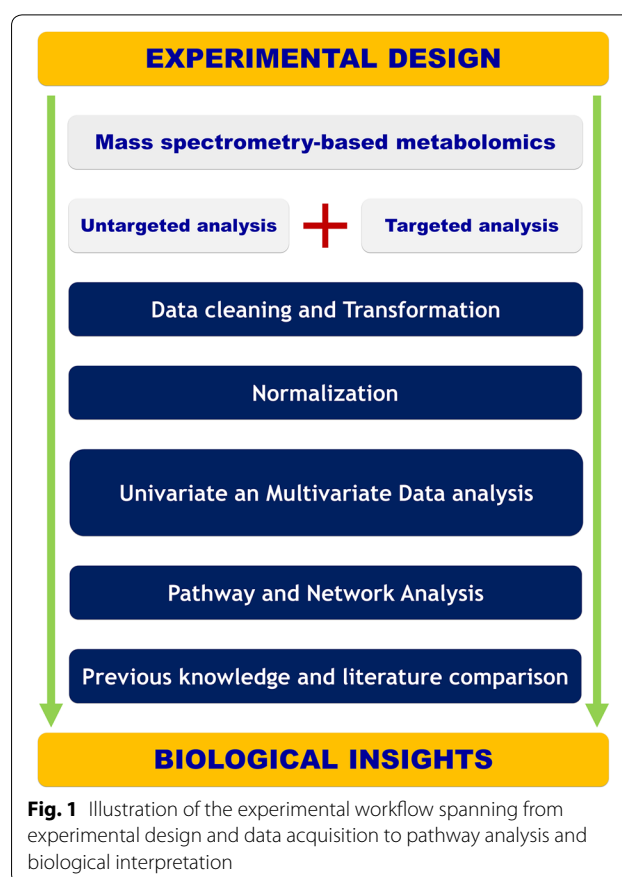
EXPERIMENTAL DESIGN

Mass spectrometry-based metabolomics

Untargeted analysis

Targeted analysis

Data cleaning and Transformation

Normalization

Univariate an Multivariate Data analysis

Pathway and Network Analysis

Previous knowledge and literature comparison

BIOLOGICAL INSIGHTS

**Fig. 1** Illustration of the experimental workflow spanning from experimental design and data acquisition to pathway analysis and biological interpretation